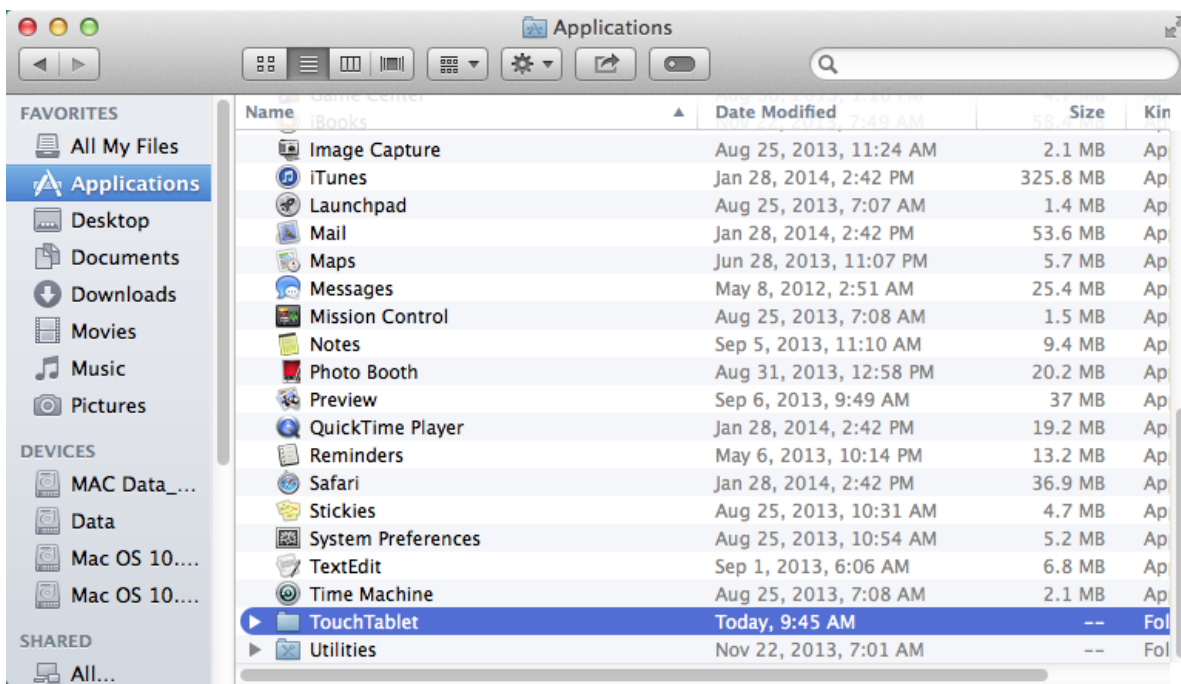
Applications

FAVORITES
All My Files
Applications
Desktop
Documents
Downloads
Movies
Music
Pictures

DEVICES
MAC Data_...
Data
Mac OS 10....
Mac OS 10....

SHARED
All...

| Name | Date Modified | Size | Kin |
|---|---|---|---|
| Game Center | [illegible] | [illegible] | |
| iBooks | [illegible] 7:49 AM | 58.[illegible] | |
| Image Capture | Aug 25, 2013, 11:24 AM | 2.1 MB | Ap |
| iTunes | Jan 28, 2014, 2:42 PM | 325.8 MB | Ap |
| Launchpad | Aug 25, 2013, 7:07 AM | 1.4 MB | Ap |
| Mail | Jan 28, 2014, 2:42 PM | 53.6 MB | Ap |
| Maps | Jun 28, 2013, 11:07 PM | 5.7 MB | Ap |
| Messages | May 8, 2012, 2:51 AM | 25.4 MB | Ap |
| Mission Control | Aug 25, 2013, 7:08 AM | 1.5 MB | Ap |
| Notes | Sep 5, 2013, 11:10 AM | 9.4 MB | Ap |
| Photo Booth | Aug 31, 2013, 12:58 PM | 20.2 MB | Ap |
| Preview | Sep 6, 2013, 9:49 AM | 37 MB | Ap |
| QuickTime Player | Jan 28, 2014, 2:42 PM | 19.2 MB | Ap |
| Reminders | May 6, 2013, 10:14 PM | 13.2 MB | Ap |
| Safari | Jan 28, 2014, 2:42 PM | 36.9 MB | Ap |
| Stickies | Aug 25, 2013, 10:31 AM | 4.7 MB | Ap |
| System Preferences | Aug 25, 2013, 10:54 AM | 5.2 MB | Ap |
| TextEdit | Sep 1, 2013, 6:06 AM | 6.8 MB | Ap |
| Time Machine | Aug 25, 2013, 7:08 AM | 2.1 MB | Ap |
| TouchTablet | Today, 9:45 AM | -- | Fol |
| Utilities | Nov 22, 2013, 7:01 AM | -- | Fol |